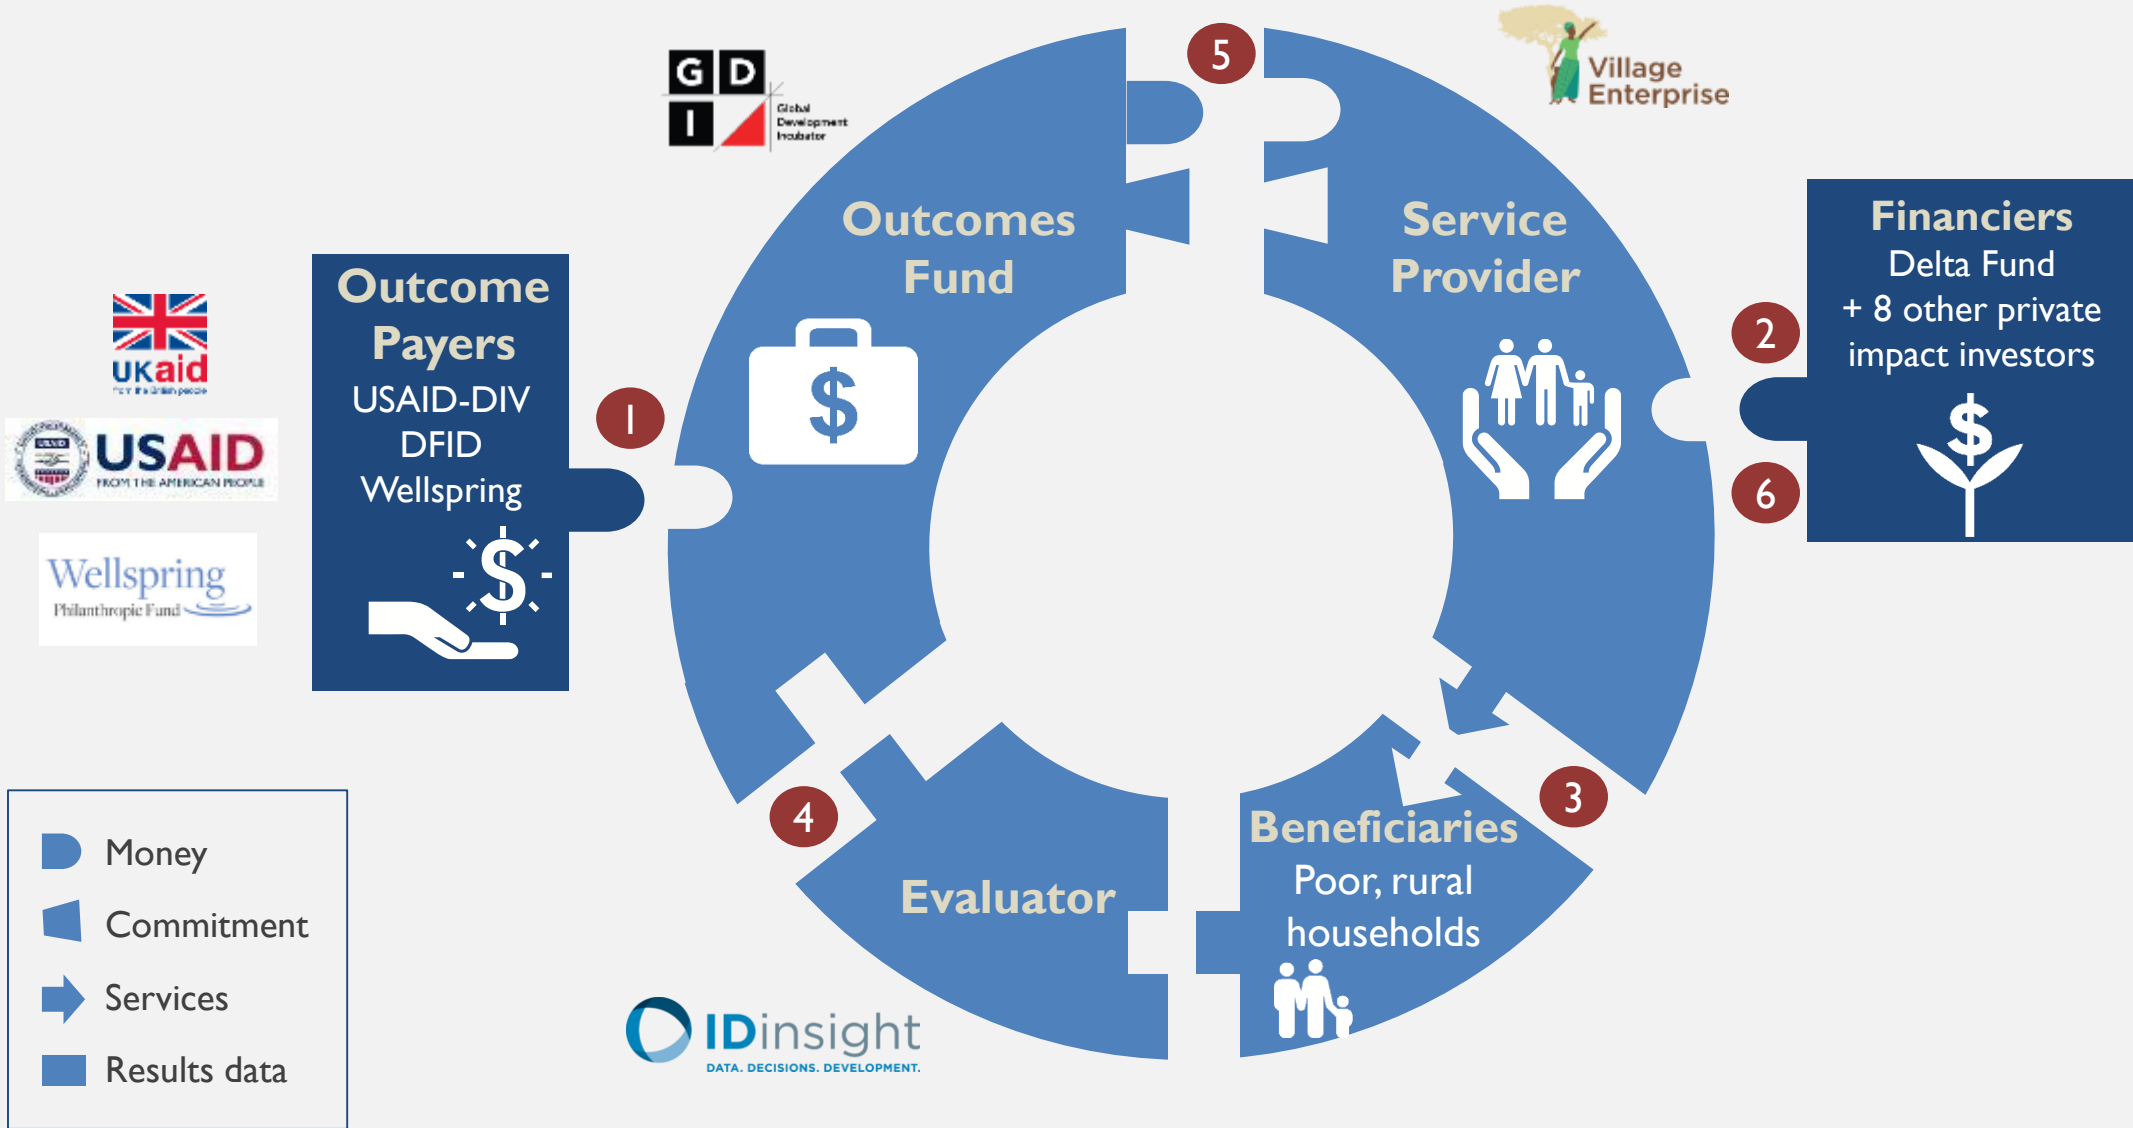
UKaid
USAID FROM THE AMERICAN PEOPLE
Wellspring Philanthropic Fund

Outcome Payers
USAID-DIV
DFID
Wellspring

1

G D I Global Development Incubator

Outcomes Fund

5

Village Enterprise

Service Provider

Financiers
Delta Fund
+ 8 other private impact investors

2

6

3

Beneficiaries
Poor, rural households

4

Evaluator

IDinsight
DATA. DECISIONS. DEVELOPMENT.

Money
Commitment
Services
Results data